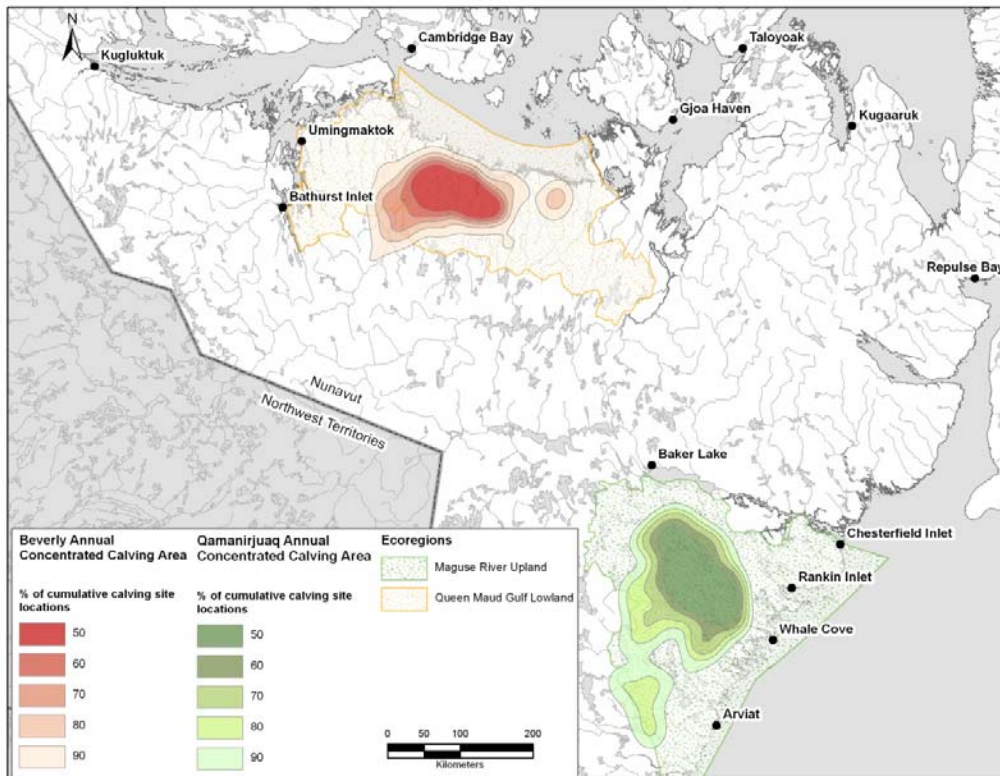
N

Kugluktuk

Cambridge Bay

Taloyoak

Gjoa Haven

Kugaaruk

Umingmaktok

Bathurst Inlet

Repulse Bay

Nunavut

Northwest Territories

Baker Lake

Chesterfield Inlet

Rankin Inlet

Whale Cove

Arviat

Beverly Annual Concentrated Calving Area

% of cumulative calving site locations

50

60

70

80

90

Qamanirjuaq Annual Concentrated Calving Area

% of cumulative calving site locations

50

60

70

80

90

Ecoregions

Maguse River Upland

Queen Maud Gulf Lowland

0 50 100 200

Kilometers